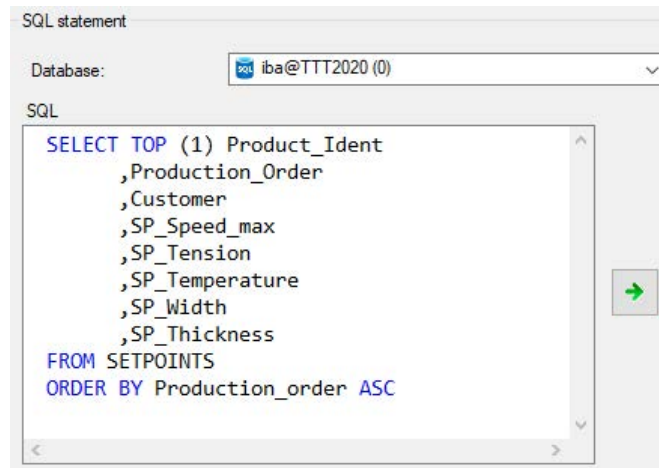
SQL statement

Database: iba@TTT2020 (0)

SQL

SELECT TOP (1) Product_Ident
,Production_Order
,Customer
,SP_Speed_max
,SP_Tension
,SP_Temperature
,SP_Width
,SP_Thickness
FROM SETPOINTS
ORDER BY Production_order ASC